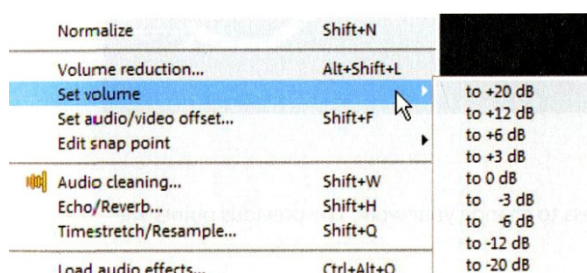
| | |
|---|---|
| Normalize | Shift+N |
| Volume reduction... | Alt+Shift+L |
| Set volume | |
| Set audio/video offset... | Shift+F |
| Edit snap point | |
| Audio cleaning... | Shift+W |
| Echo/Reverb... | Shift+H |
| Timestretch/Resample... | Shift+Q |
| Load audio effects... | Ctrl+Alt+O |

to +20 dB
to +12 dB
to +6 dB
to +3 dB
to 0 dB
to -3 dB
to -6 dB
to -12 dB
to -20 dB